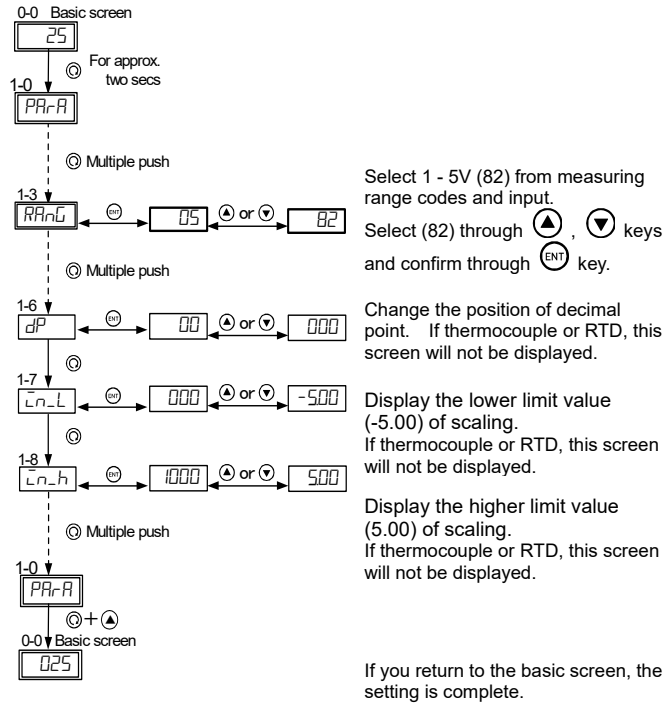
0-0 Basic screen

25

For approx. two secs

1-0

PArA

Multiple push

1-3

RAnG

05

or

82

Select 1 - 5V (82) from measuring range codes and input.
Select (82) through , keys and confirm through key.

Multiple push

1-6

dP

00

or

000

Change the position of decimal point. If thermocouple or RTD, this screen will not be displayed.

1-7

in_L

000

or

-5.00

Display the lower limit value (-5.00) of scaling.
If thermocouple or RTD, this screen will not be displayed.

1-8

in_h

1000

or

5.00

Display the higher limit value (5.00) of scaling.
If thermocouple or RTD, this screen will not be displayed.

Multiple push

1-0

PArA

0-0 Basic screen

0.25

If you return to the basic screen, the setting is complete.